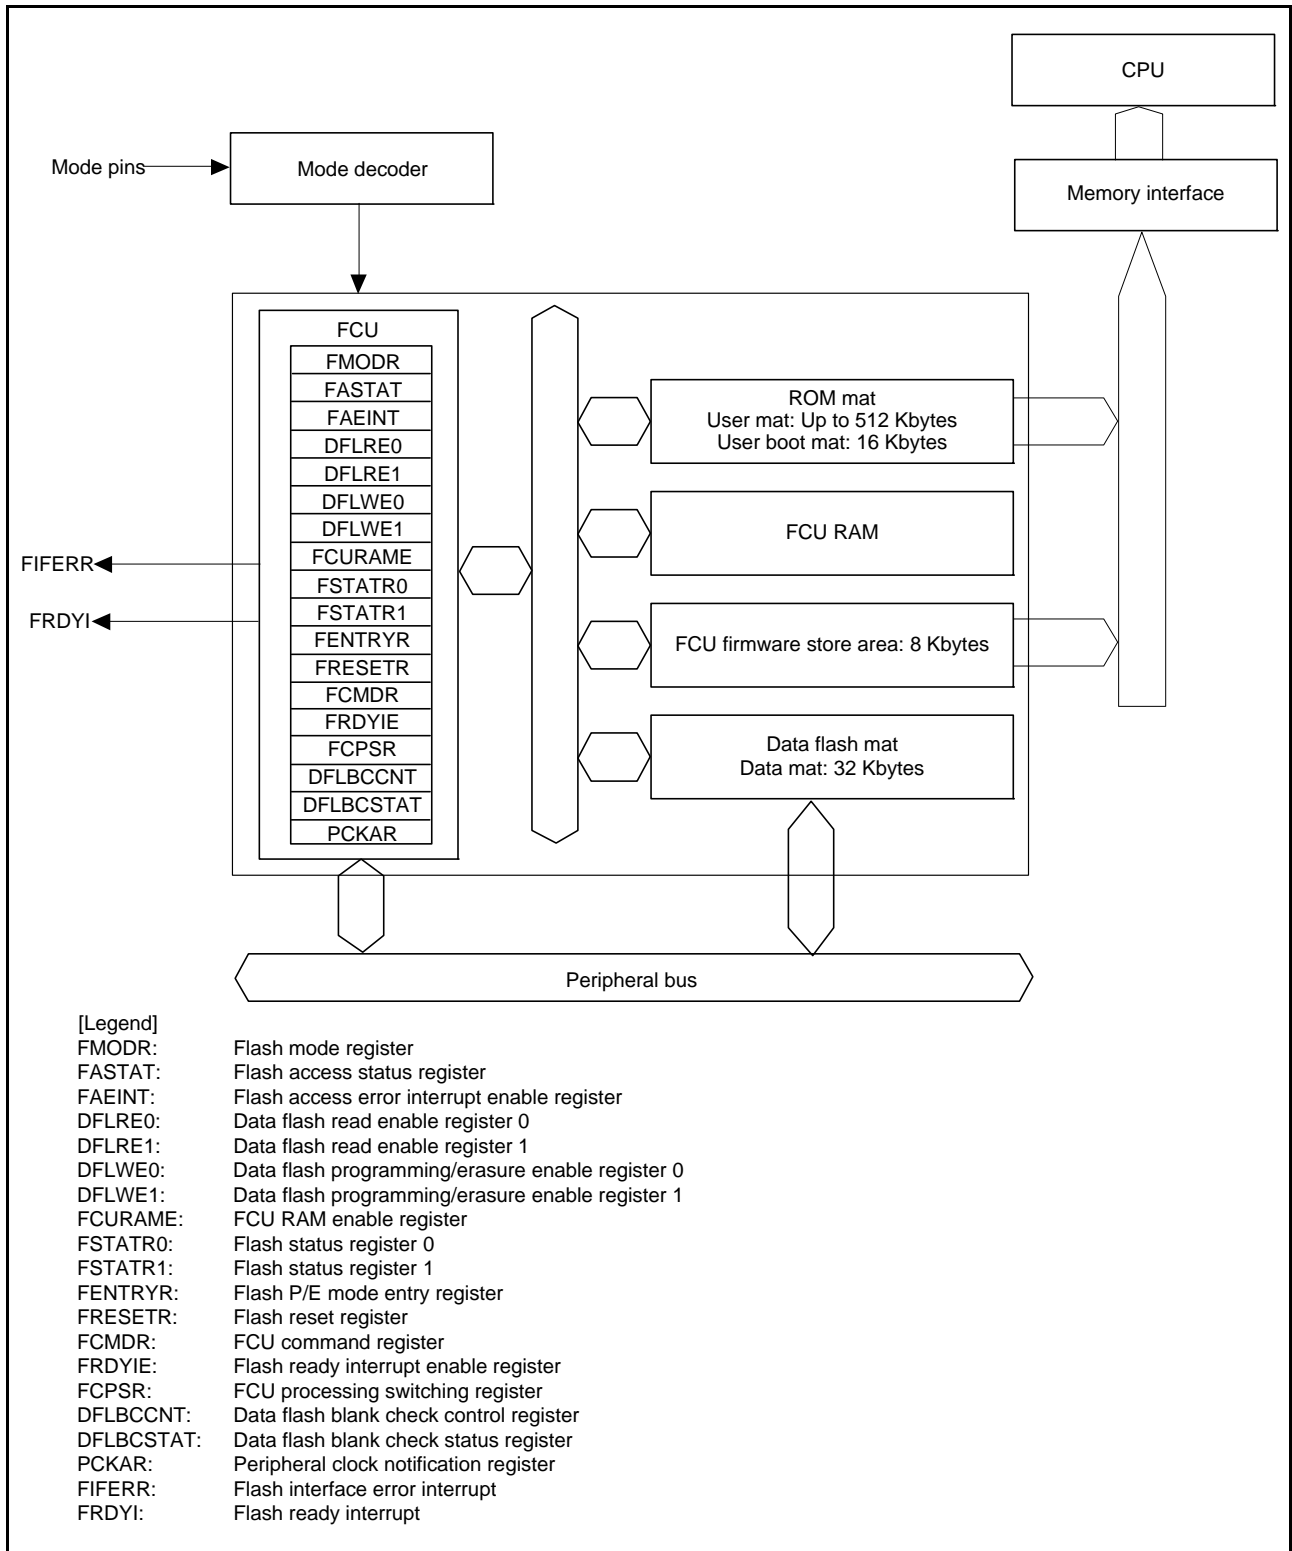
CPU

Mode pins

Mode decoder

Memory interface

FCU

FMODR
FASTAT
FAEINT
DFLRE0
DFLRE1
DFLWE0
DFLWE1
FCURAME
FSTATR0
FSTATR1
FENTRYR
FRESETR
FCMDR
FRDYIE
FCPSR
DFLBCCNT
DFLBCSTAT
PCKAR

FIFERR

FRDYI

ROM mat
User mat: Up to 512 Kbytes
User boot mat: 16 Kbytes

FCU RAM

FCU firmware store area: 8 Kbytes

Data flash mat
Data mat: 32 Kbytes

Peripheral bus

[Legend]

| | |
|---|---|
| FMODR: | Flash mode register |
| FASTAT: | Flash access status register |
| FAEINT: | Flash access error interrupt enable register |
| DFLRE0: | Data flash read enable register 0 |
| DFLRE1: | Data flash read enable register 1 |
| DFLWE0: | Data flash programming/erasure enable register 0 |
| DFLWE1: | Data flash programming/erasure enable register 1 |
| FCURAME: | FCU RAM enable register |
| FSTATR0: | Flash status register 0 |
| FSTATR1: | Flash status register 1 |
| FENTRYR: | Flash P/E mode entry register |
| FRESETR: | Flash reset register |
| FCMDR: | FCU command register |
| FRDYIE: | Flash ready interrupt enable register |
| FCPSR: | FCU processing switching register |
| DFLBCCNT: | Data flash blank check control register |
| DFLBCSTAT: | Data flash blank check status register |
| PCKAR: | Peripheral clock notification register |
| FIFERR: | Flash interface error interrupt |
| FRDYI: | Flash ready interrupt |